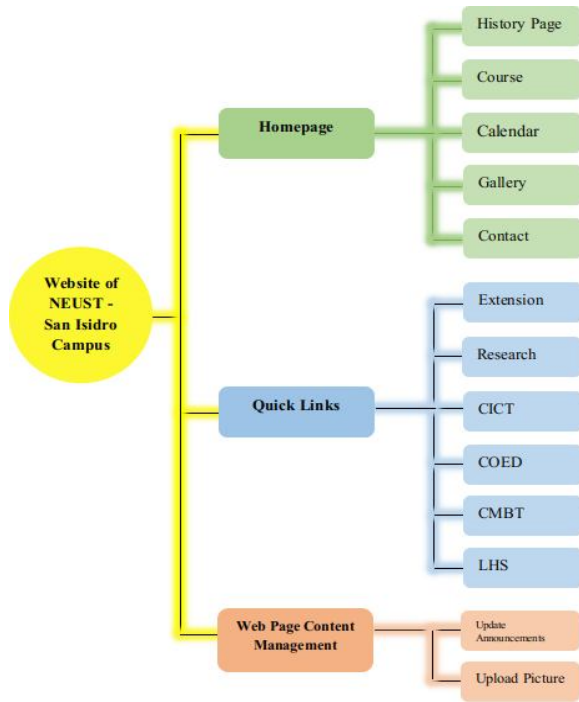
Website of NEUST - San Isidro Campus

Homepage

History Page

Course

Calendar

Gallery

Contact

Quick Links

Extension

Research

CICT

COED

CMBT

LHS

Web Page Content Management

Update Announcements

Upload Picture